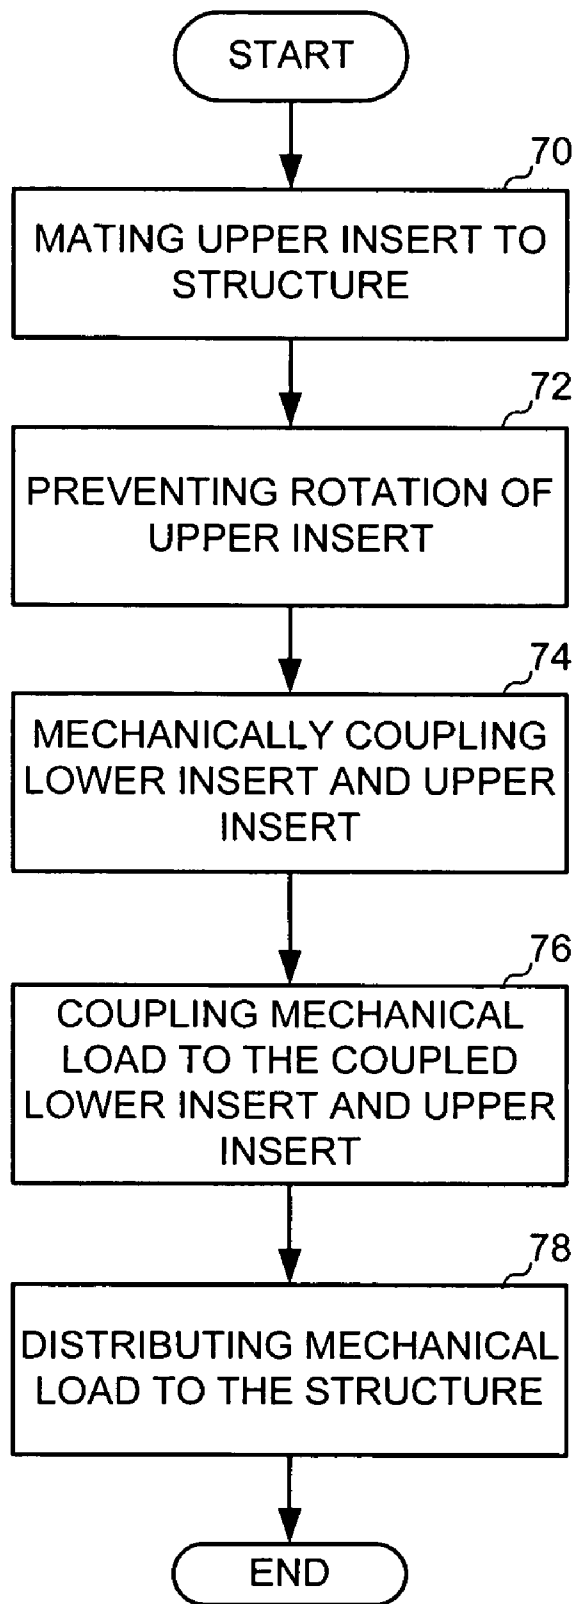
START

70

MATING UPPER INSERT TO STRUCTURE

72

PREVENTING ROTATION OF UPPER INSERT

74

MECHANICALLY COUPLING LOWER INSERT AND UPPER INSERT

76

COUPLING MECHANICAL LOAD TO THE COUPLED LOWER INSERT AND UPPER INSERT

78

DISTRIBUTING MECHANICAL LOAD TO THE STRUCTURE

END